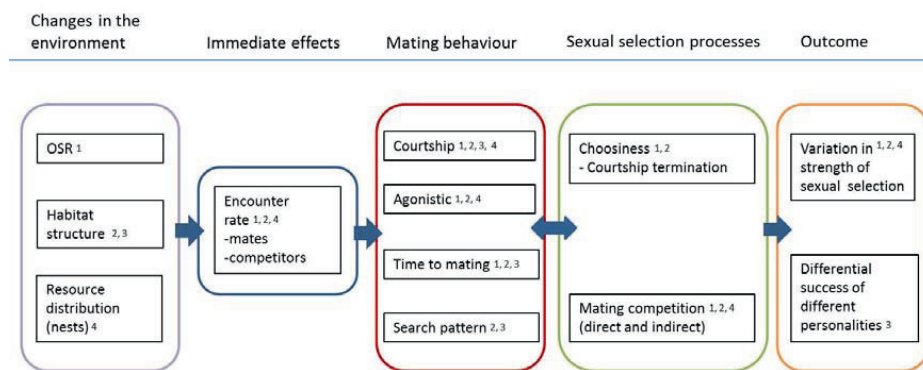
Changes in the environment

Immediate effects

Mating behaviour

Sexual selection processes

Outcome

OSR $^{1}$

Habitat structure $^{2,3}$

Resource distribution (nests) $^{4}$

Encounter rate $^{1,2,4}$
-mates
-competitors

Courtship $^{1,2,3,4}$

Agonistic $^{1,2,4}$

Time to mating $^{1,2,3}$

Search pattern $^{2,3}$

Choosiness $^{1,2}$
- Courtship termination

Mating competition $^{1,2,4}$
(direct and indirect)

Variation in $^{1,2,4}$ strength of sexual selection

Differential success of different personalities $^{3}$